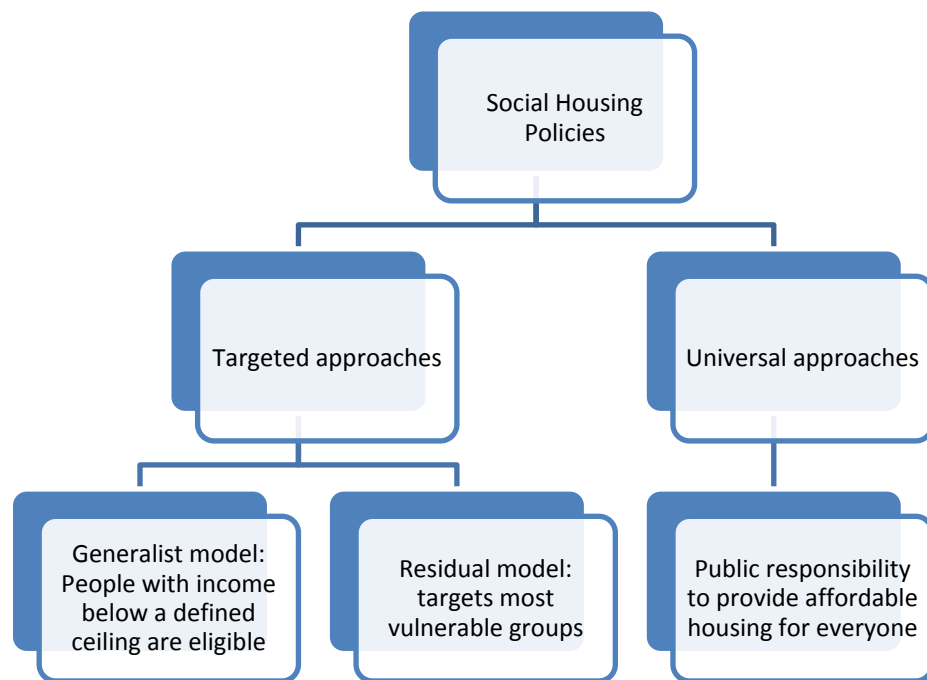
Social Housing Policies

Targeted approaches

Universal approaches

Generalist model: People with income below a defined ceiling are eligible

Residual model: targets most vulnerable groups

Public responsibility to provide affordable housing for everyone